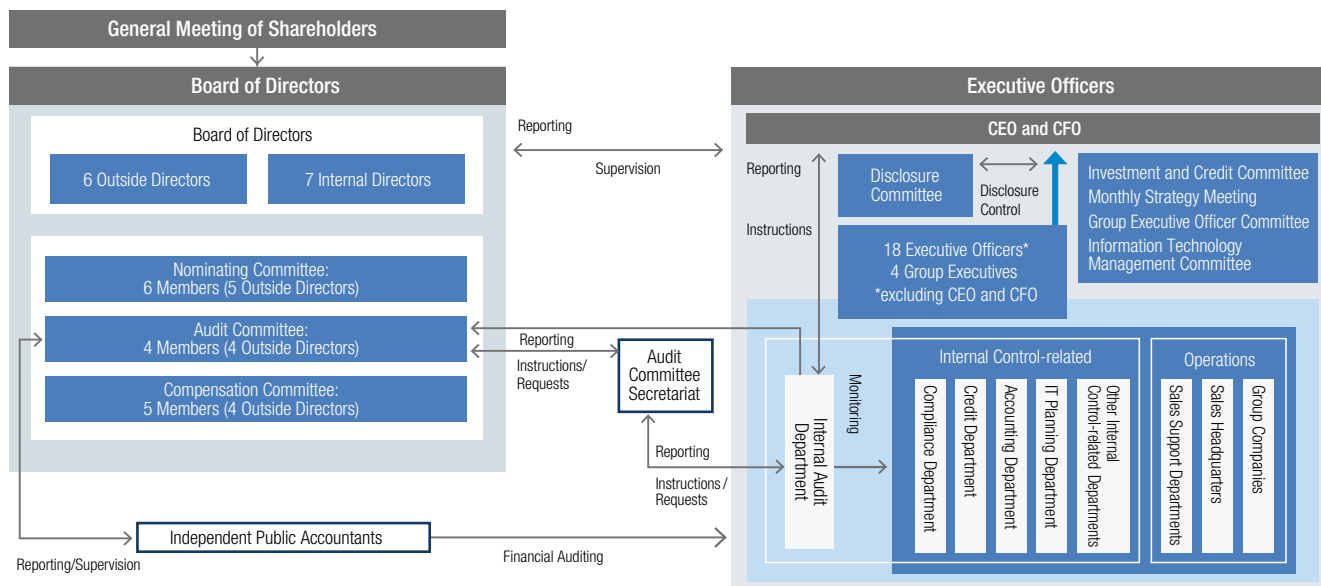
General Meeting of Shareholders

Board of Directors

Board of Directors

6 Outside Directors

7 Internal Directors

Nominating Committee:
6 Members (5 Outside Directors)

Audit Committee:
4 Members (4 Outside Directors)

Compensation Committee:
5 Members (4 Outside Directors)

Reporting

Supervision

Executive Officers

CEO and CFO

Reporting

Instructions

Disclosure Committee

Disclosure Control

18 Executive Officers*
4 Group Executives
*excluding CEO and CFO

Investment and Credit Committee
Monthly Strategy Meeting
Group Executive Officer Committee
Information Technology Management Committee

Reporting

Instructions/ Requests

Audit Committee Secretariat

Monitoring

Internal Audit Department

Internal Control-related

Compliance Department

Credit Department

Accounting Department

IT Planning Department

Other Internal Control-related Departments

Operations

Sales Support Departments

Sales Headquarters

Group Companies

Reporting

Instructions / Requests

Independent Public Accountants

Reporting/Supervision

Financial Auditing